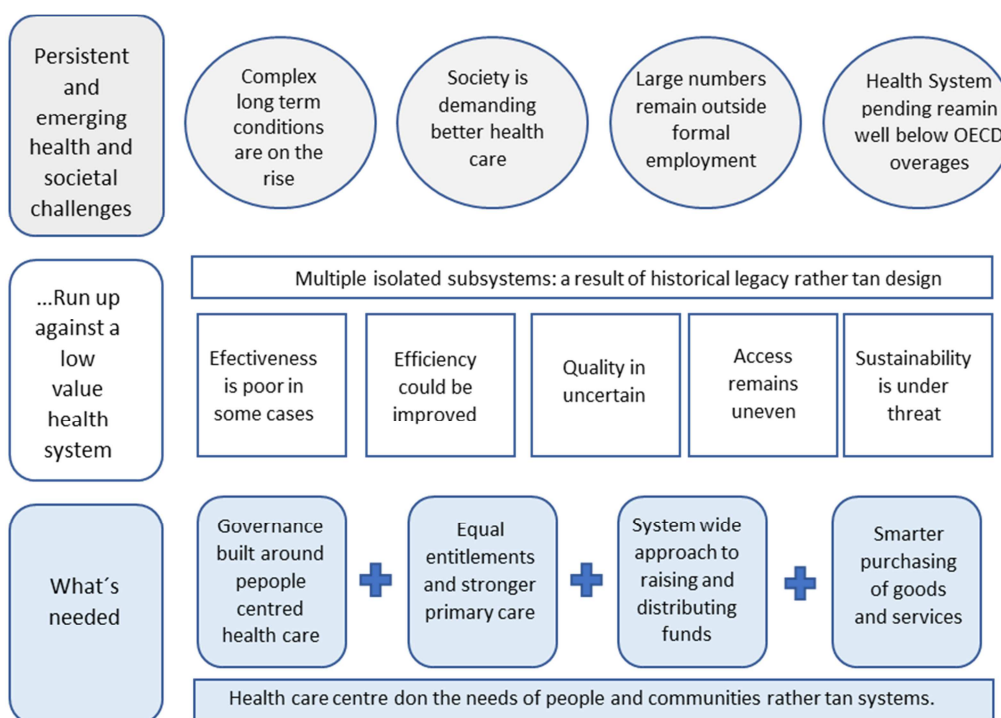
Persistent and emerging health and societal challenges

Complex long term conditions are on the rise

Society is demanding better health care

Large numbers remain outside formal employment

Health System pending reamin well below OECD overages

...Run up against a low value health system

Multiple isolated subsystems: a result of historical legacy rather tan design

Efectiveness is poor in some cases

Efficiency could be improved

Quality in uncertain

Access remains uneven

Sustainability is under threat

What´s needed

Governance built around pepople centred health care

Equal entitlements and stronger primary care

System wide approach to raising and distributing funds

Smarter purchasing of goods and services

Health care centre don the needs of people and communities rather tan systems.